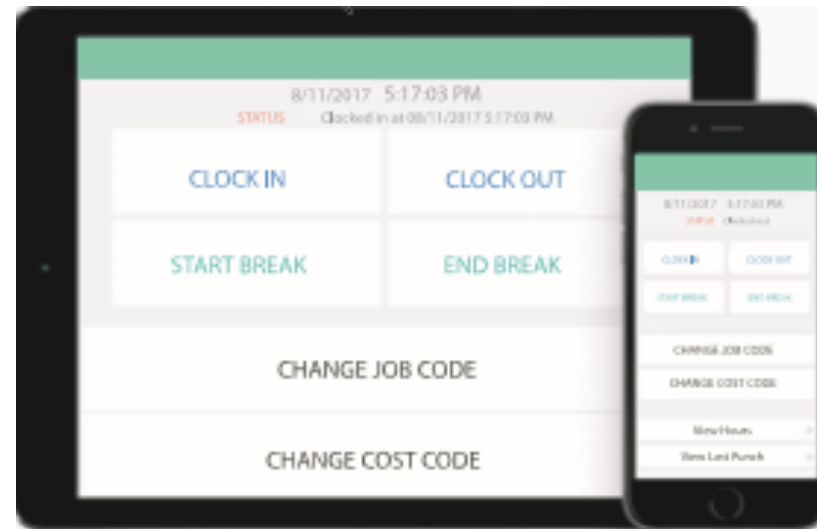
8/11/2017 5:17:03 PM
STATUS Clocked in at 08/11/2017 5:17:03 PM

CLOCK IN
CLOCK OUT
START BREAK
END BREAK

CHANGE JOB CODE

CHANGE COST CODE

8/11/2017 5:17:03 PM
STATUS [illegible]

CLOCK IN
CLOCK OUT
START BREAK
END BREAK

CHANGE JOB CODE

CHANGE COST CODE

View Hours
View Last Punch